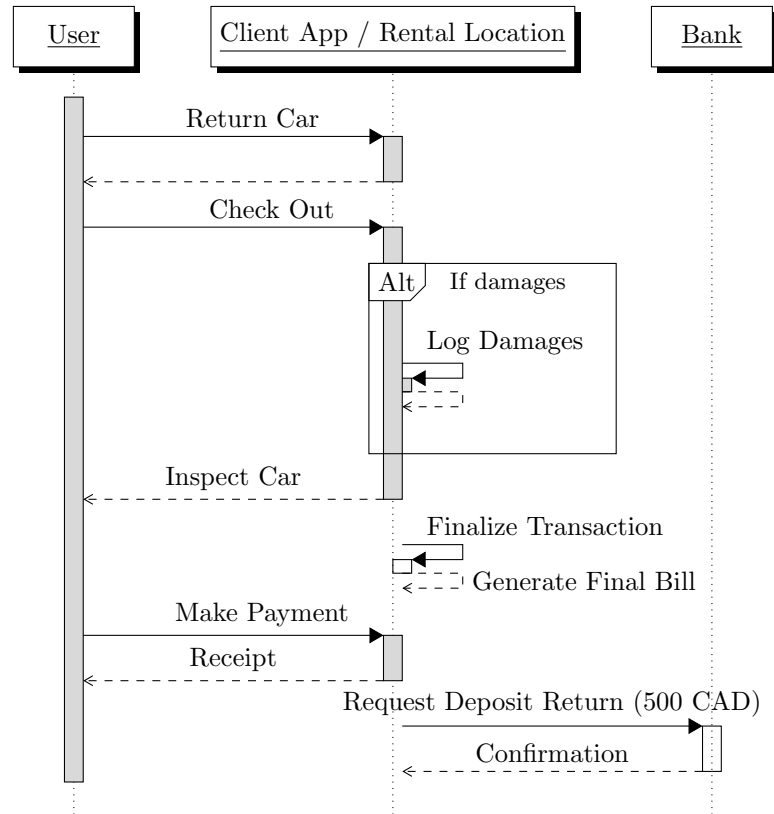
User

Client App / Rental Location

Bank

Return Car

Check Out

Alt

If damages

Log Damages

Inspect Car

Finalize Transaction

Generate Final Bill

Make Payment

Receipt

Request Deposit Return (500 CAD)

Confirmation